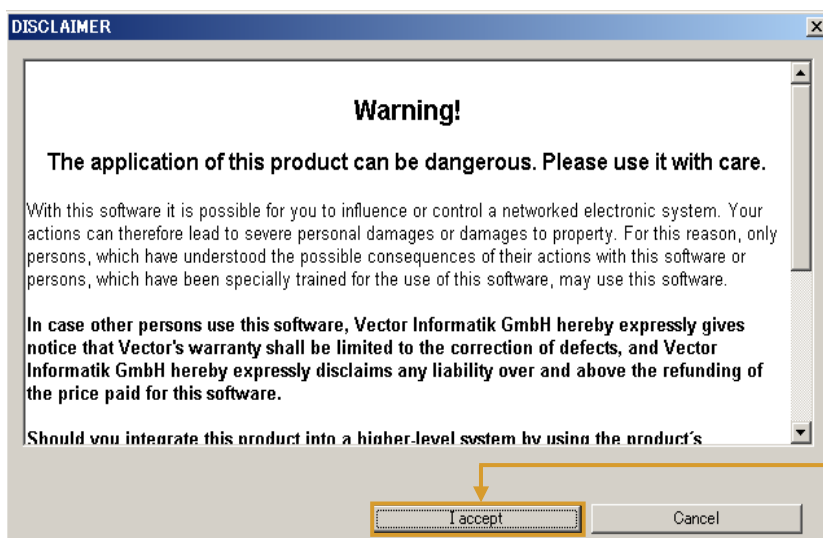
DISCLAIMER

Warning!

The application of this product can be dangerous. Please use it with care.

With this software it is possible for you to influence or control a networked electronic system. Your actions can therefore lead to severe personal damages or damages to property. For this reason, only persons, which have understood the possible consequences of their actions with this software or persons, which have been specially trained for the use of this software, may use this software.

In case other persons use this software, Vector Informatik GmbH hereby expressly gives notice that Vector's warranty shall be limited to the correction of defects, and Vector Informatik GmbH hereby expressly disclaims any liability over and above the refunding of the price paid for this software.

Should you integrate this product into a higher-level system by using the product´s

I accept

Cancel